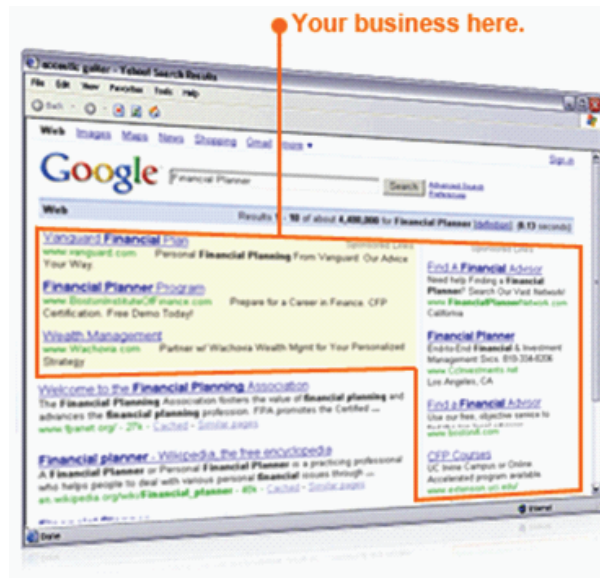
Your business here.

acoustic guitar - Yahoo! Search Results

File Edit View Favorites Tools Help

Back

Web Images Maps News Shopping Gmail more

Sign in

Google

Financial Planner

Search

Advanced Search Preferences

Web

Results 1 - 10 of about 4,400,000 for Financial Planner [definition]. (0.13 seconds)

Sponsored Links

Vanguard Financial Plan
www.vanguard.com Personal Financial Planning From Vanguard. Our Advice Your Way.

Financial Planner Program
www.BostonInstituteOfFinance.com Prepare for a Career in Finance. CFP Certification. Free Demo Today!

Wealth Management
www.Wachovia.com Partner w/ Wachovia Wealth Mgmt for Your Personalized Strategy

Welcome to the Financial Planning Association
The Financial Planning Association fosters the value of financial planning and advances the financial planning profession. FPA promotes the Certified ...
www.fpanet.org/ - 27k - Cached - Similar pages

Financial planner - Wikipedia, the free encyclopedia
A Financial Planner or Personal Financial Planner is a practicing professional who helps people to deal with various personal financial issues through ...
en.wikipedia.org/wiki/Financial_planner - 40k - Cached - Similar pages

Sponsored Links

Find A Financial Advisor
Need help Finding a Financial Planner? Search Our Vast Network!
www.FinancialPlannerNetwork.com
California

Financial Planner
End-to-End Financial & Investment Management Svcs. 818-334-8206
www.CcInvestments.net
Los Angeles, CA

Find a Financial Advisor
Use our free, objective service to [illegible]
www.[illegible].com

CFP Courses
UC Irvine Campus or Online Accelerated program available
www.extension.uci.edu/

Done

Internet